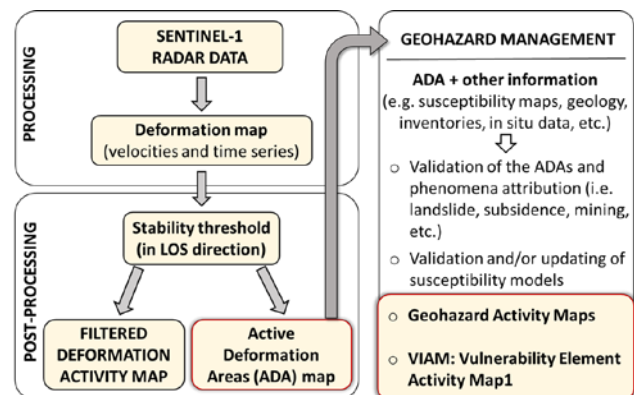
PROCESSING

SENTINEL-1 RADAR DATA

Deformation map (velocities and time series)

POST-PROCESSING

Stability threshold (in LOS direction)

FILTERED DEFORMATION ACTIVITY MAP

Active Deformation Areas (ADA) map

GEOHAZARD MANAGEMENT

ADA + other information (e.g. susceptibility maps, geology, inventories, in situ data, etc.)

○ Validation of the ADAs and phenomena attribution (i.e. landslide, subsidence, mining, etc.)

○ Validation and/or updating of susceptibility models

○ Geohazard Activity Maps

○ VIAM: Vulnerability Element Activity Map1